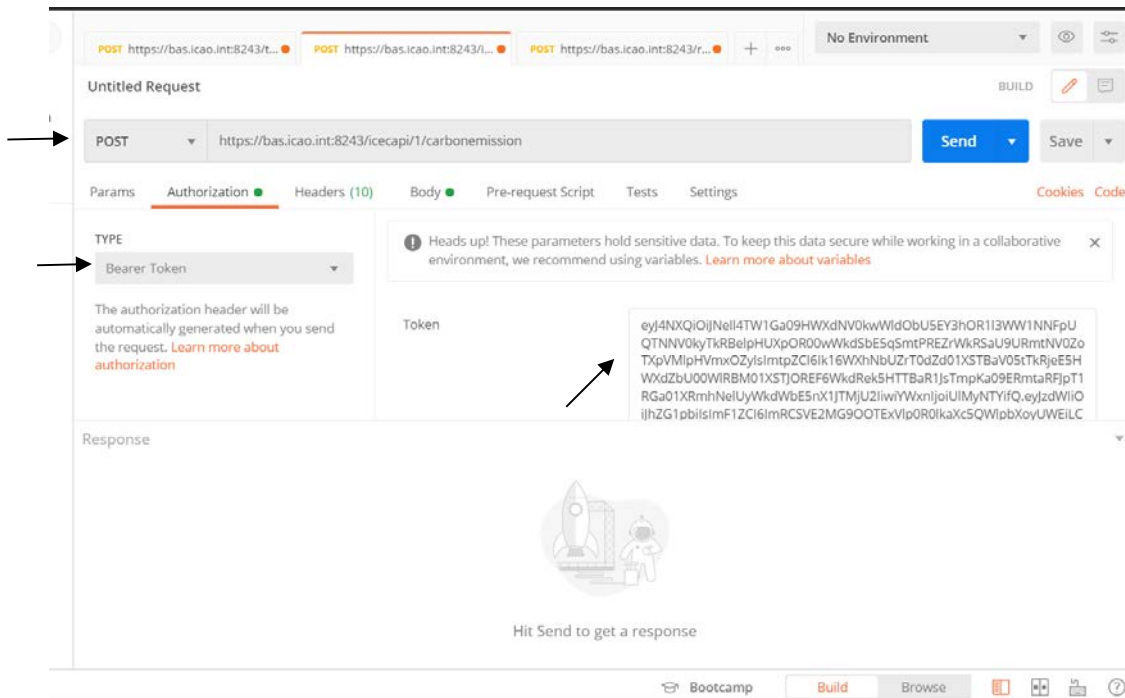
POST https://bas.icao.int:8243/t...
POST https://bas.icao.int:8243/i...
POST https://bas.icao.int:8243/r...
No Environment

Untitled Request
BUILD

POST https://bas.icao.int:8243/icecapi/1/carbonemission
Send
Save

Params Authorization Headers (10) Body Pre-request Script Tests Settings
Cookies Code

TYPE
Bearer Token

The authorization header will be automatically generated when you send the request. Learn more about authorization

Heads up! These parameters hold sensitive data. To keep this data secure while working in a collaborative environment, we recommend using variables. Learn more about variables

Token
eyJ4NXQiOiJNell4TW1Ga09HWXdNV0kwWldObU5EY3hOR1I3WW1NNFpUQTNNV0kyTkRBelpHUXpOR00wWkdSbE5qSmtPREZrWkRSaU9URmtNV0ZoTXpVMlpHVmxOZylsImtpZCI6Ik16WXhNbUZrT0dZd01XSTBaV05tTkRjeE5HWXdZbU00WlRBM01XSTJOREF6WkdRek5HTTBaR1JsTmpKa09ERmtaRFJpT1RGa01XRmhNelUyWkdWbE5nX1JTMjU2IiwiYWxnIjoiUlMyNTYifQ.eyJzdWIiOiJhZG1pbiIsImF1ZCI6ImRCSVE2MG9OOTExVlp0R0lkaXc5QWlpbXoyUWEiLC

Response

Hit Send to get a response

Bootcamp Build Browse